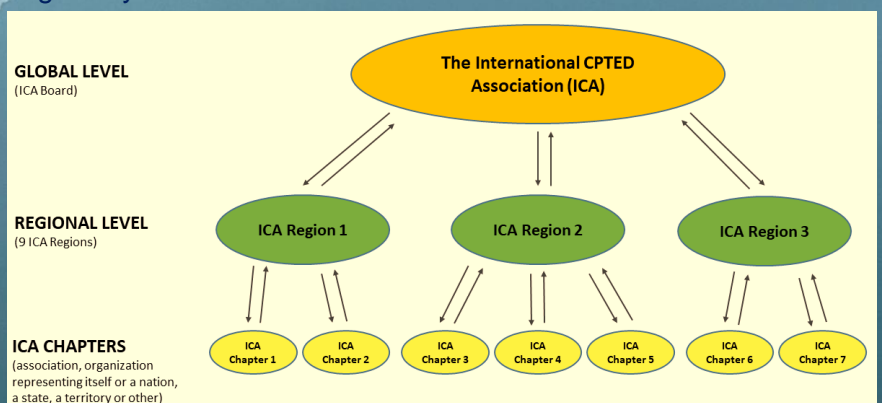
GLOBAL LEVEL
(ICA Board)

The International CPTED Association (ICA)

REGIONAL LEVEL
(9 ICA Regions)

ICA Region 1

ICA Region 2

ICA Region 3

ICA CHAPTERS
(association, organization representing itself or a nation, a state, a territory or other)

ICA Chapter 1

ICA Chapter 2

ICA Chapter 3

ICA Chapter 4

ICA Chapter 5

ICA Chapter 6

ICA Chapter 7